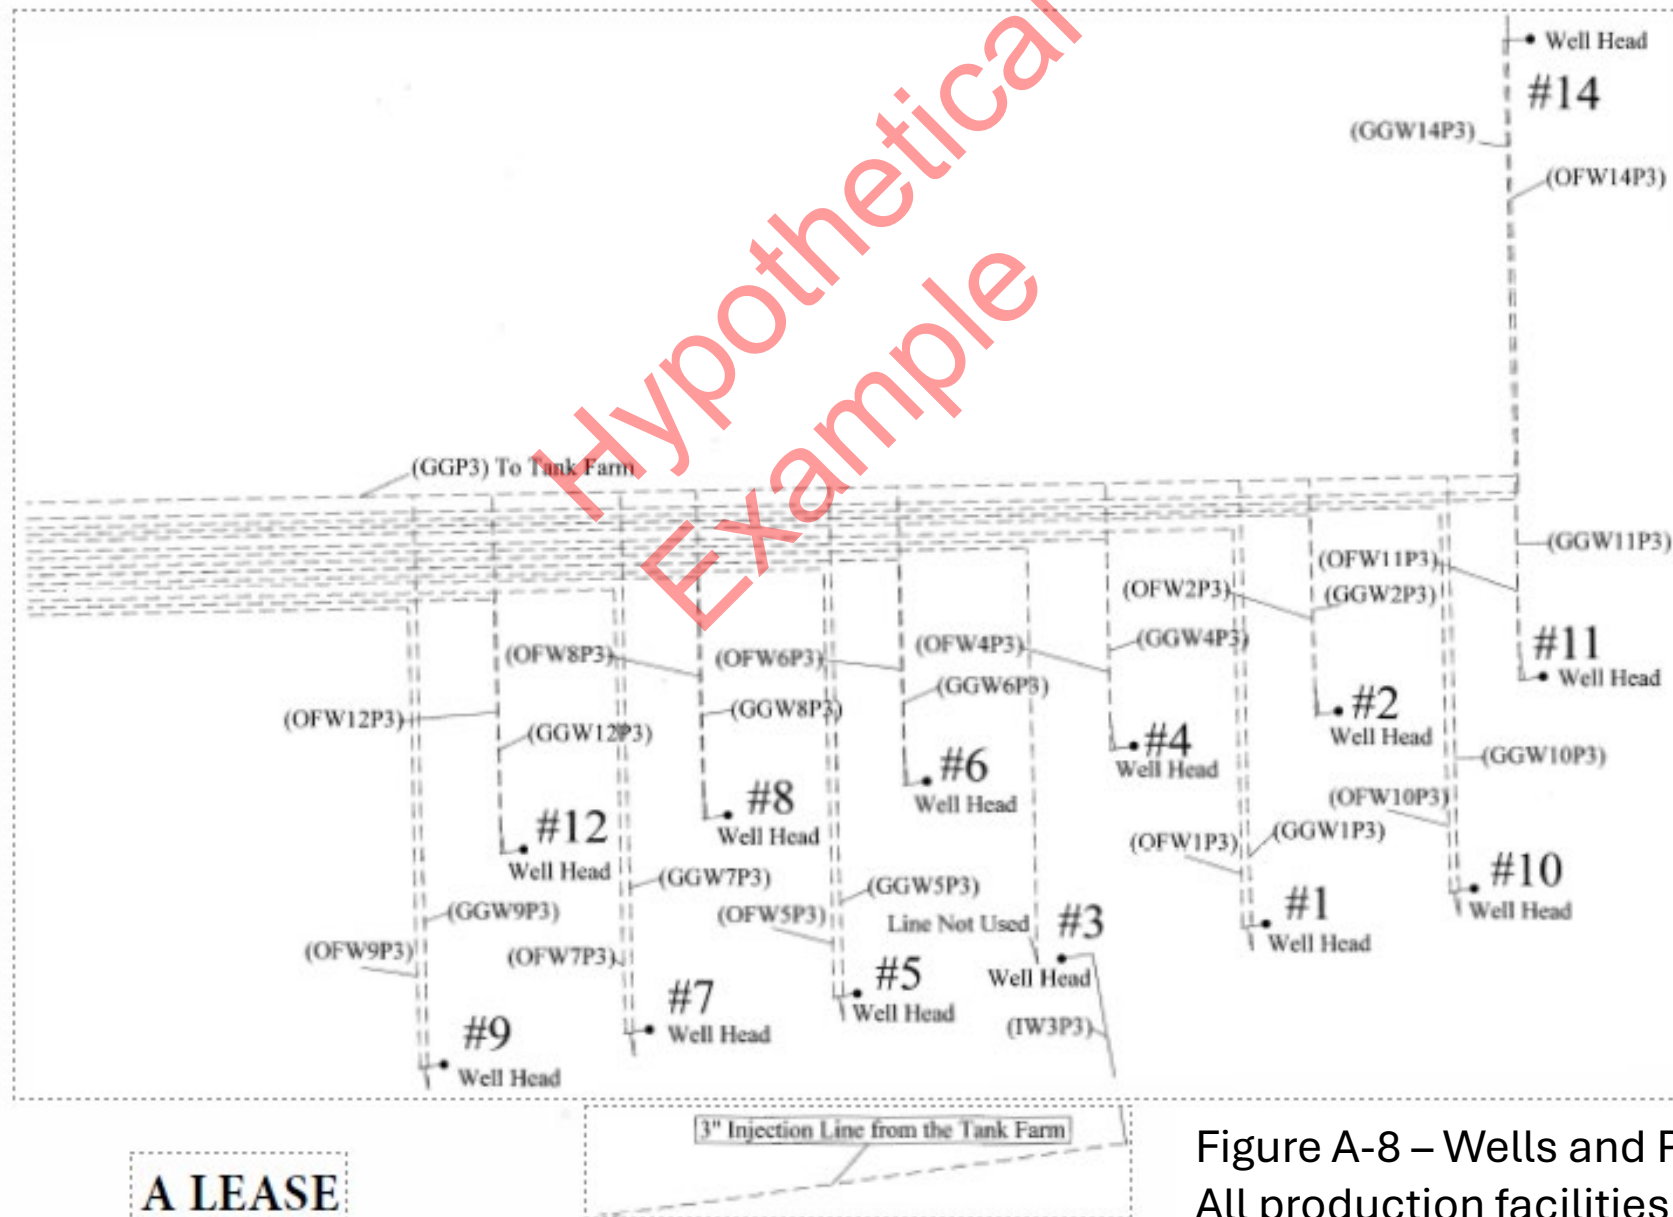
Well Head
#14
(GGW14P3)
(OFW14P3)
Hypothetical Example
(GGP3) To Tank Farm
(GGW11P3)
(OFW11P3)
(GGW2P3)
(OFW2P3)
#11
Well Head
(OFW8P3)
(OFW6P3)
(OFW4P3)
(GGW4P3)
(GGW6P3)
#2
Well Head
(OFW12P3)
(GGW8P3)
(GGW12P3)
#4
Well Head
#6
Well Head
(GGW10P3)
#8
Well Head
(OFW10P3)
#12
Well Head
(OFW1P3)
(GGW1P3)
#10
Well Head
(GGW7P3)
(GGW5P3)
(GGW9P3)
(OFW5P3)
Line Not Used
#3
#1
Well Head
(OFW9P3)
(OFW7P3)
#5
Well Head
Well Head
#7
Well Head
(IW3P3)
#9
Well Head
3" Injection Line from the Tank Farm
Figure A-8 – Wells and F
All production facilities
A LEASE